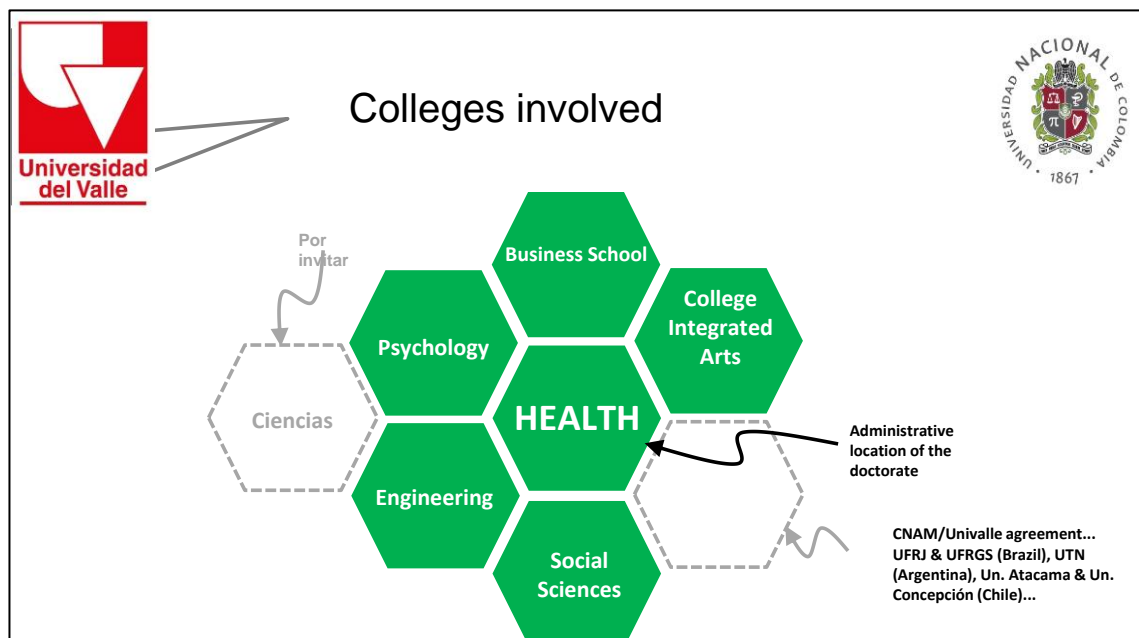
Universidad del Valle

Colleges involved

UNIVERSIDAD NACIONAL DE COLOMBIA
1867

Por invitar

Business School

College Integrated Arts

Psychology

Ciencias

HEALTH

Administrative location of the doctorate

Engineering

Social Sciences

CNAM/Univalle agreement... UFRJ & UFRGS (Brazil), UTN (Argentina), Un. Atacama & Un. Concepción (Chile)...